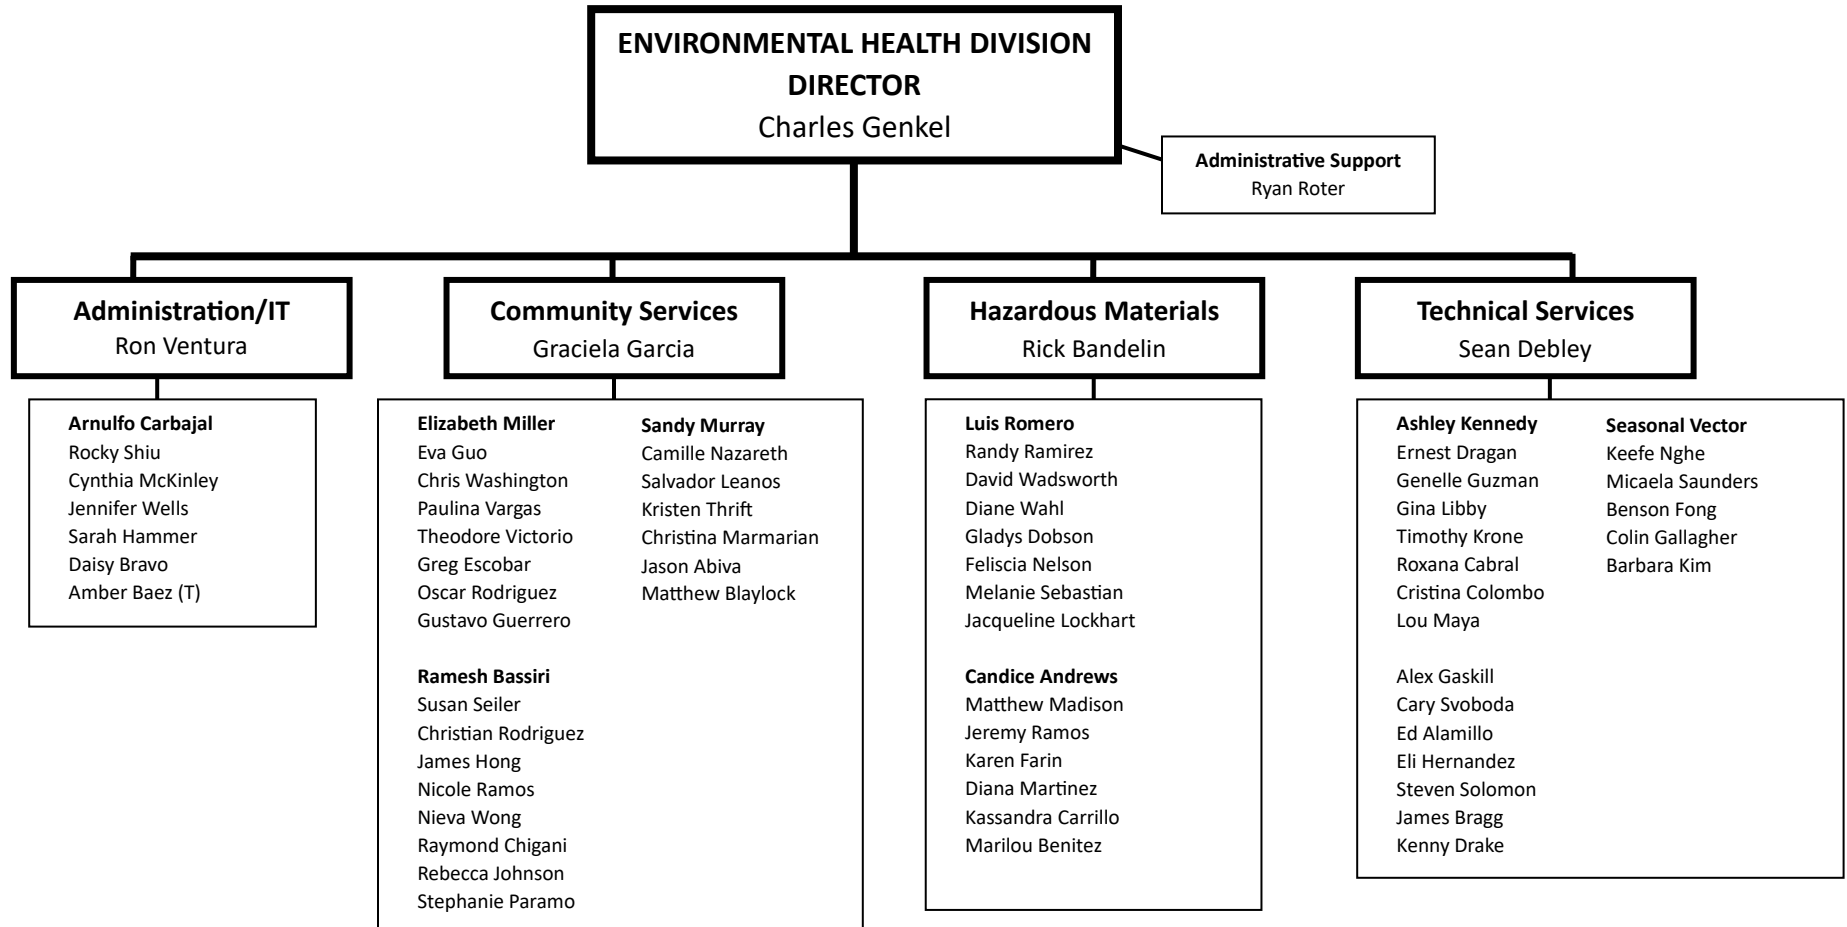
ENVIRONMENTAL HEALTH DIVISION DIRECTOR
Charles Genkel

Administrative Support
Ryan Roter

Administration/IT
Ron Ventura

Arnulfo Carbajal
Rocky Shiu
Cynthia McKinley
Jennifer Wells
Sarah Hammer
Daisy Bravo
Amber Baez (T)

Community Services
Graciela Garcia

Elizabeth Miller
Eva Guo
Chris Washington
Paulina Vargas
Theodore Victorio
Greg Escobar
Oscar Rodriguez
Gustavo Guerrero

Ramesh Bassiri
Susan Seiler
Christian Rodriguez
James Hong
Nicole Ramos
Nieva Wong
Raymond Chigani
Rebecca Johnson
Stephanie Paramo

Sandy Murray
Camille Nazareth
Salvador Leanos
Kristen Thrift
Christina Marmarian
Jason Abiva
Matthew Blaylock

Hazardous Materials
Rick Bandelin

Luis Romero
Randy Ramirez
David Wadsworth
Diane Wahl
Gladys Dobson
Feliscia Nelson
Melanie Sebastian
Jacqueline Lockhart

Candice Andrews
Matthew Madison
Jeremy Ramos
Karen Farin
Diana Martinez
Kassandra Carrillo
Marilou Benitez

Technical Services
Sean Debley

Ashley Kennedy
Ernest Dragan
Genelle Guzman
Gina Libby
Timothy Krone
Roxana Cabral
Cristina Colombo
Lou Maya

Alex Gaskill
Cary Svoboda
Ed Alamillo
Eli Hernandez
Steven Solomon
James Bragg
Kenny Drake

Seasonal Vector
Keefe Nghe
Micaela Saunders
Benson Fong
Colin Gallagher
Barbara Kim